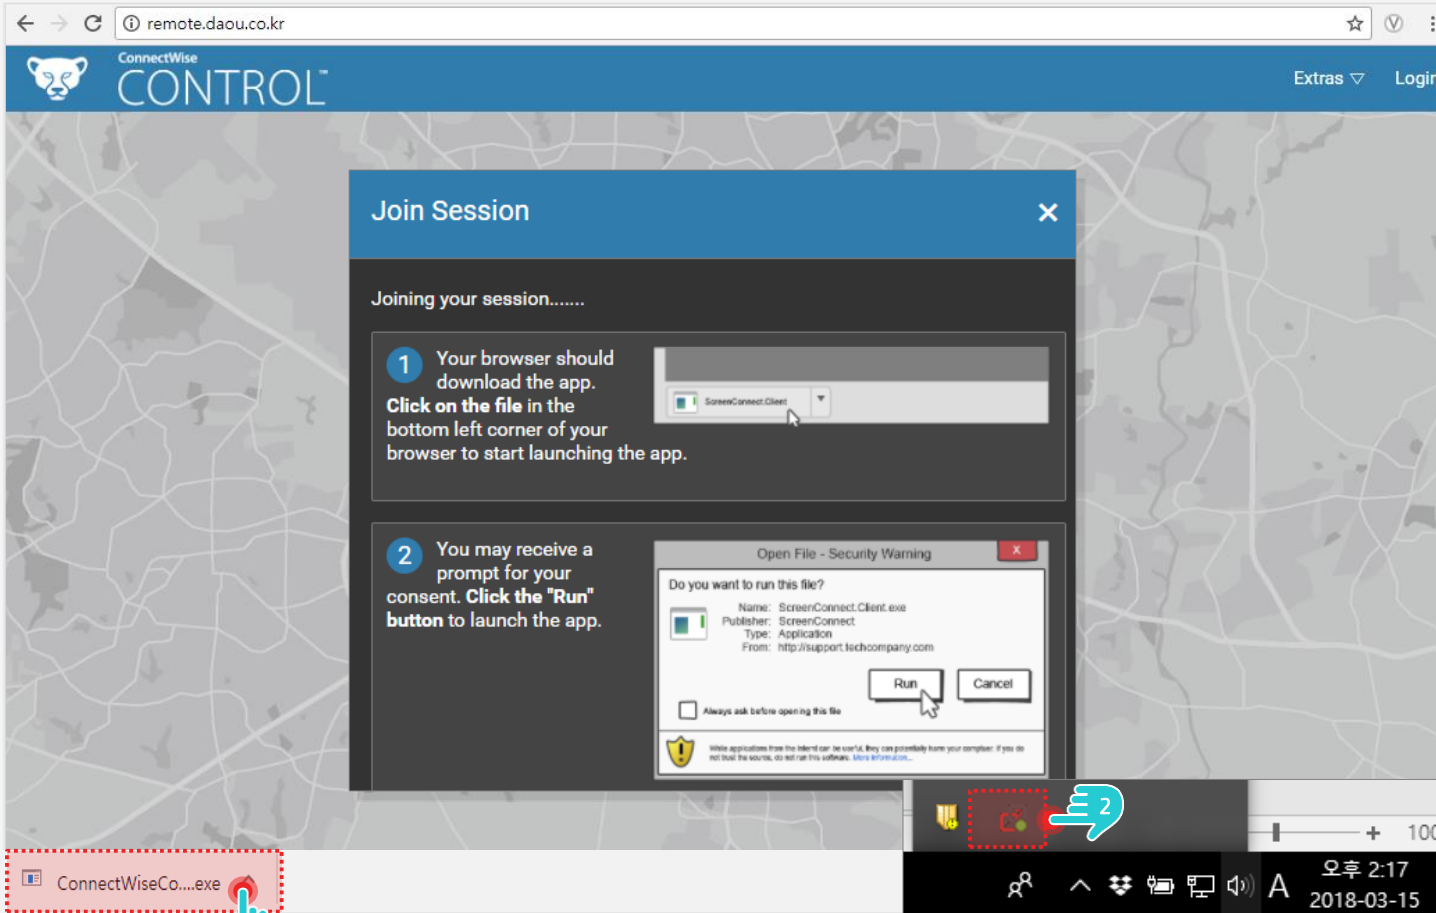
remote.daou.co.kr

ConnectWise
CONTROL

Extras ▽ Login

Join Session ×

Joining your session.......

1 Your browser should download the app. **Click on the file** in the bottom left corner of your browser to start launching the app.

ScreenConnect.Client

2 You may receive a prompt for your consent. **Click the "Run" button** to launch the app.

Open File - Security Warning
Do you want to run this file?
Name: ScreenConnect.Client.exe
Publisher: ScreenConnect
Type: Application
From: http://support.techcompany.com
Run Cancel
Always ask before opening this file
While applications from the Internet can be useful, they can potentially harm your computer. If you do not trust the source, do not run this software. More information...

2

100

ConnectWiseCo....exe

오후 2:17
2018-03-15

A